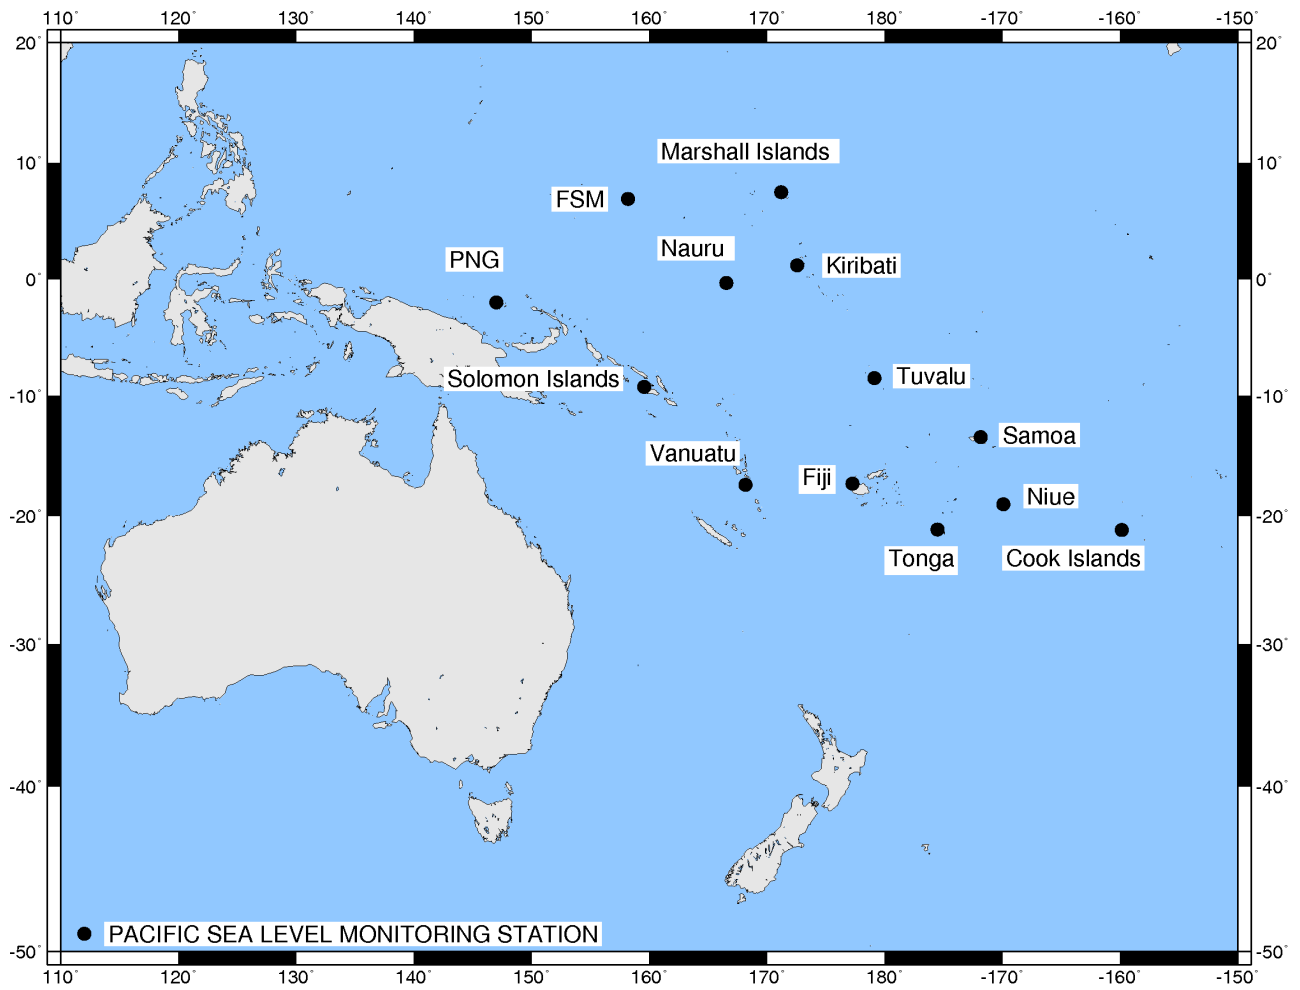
110° 120° 130° 140° 150° 160° 170° 180° -170° -160° -150°

20° 10° 0° -10° -20° -30° -40° -50°

20° 10° 0° -10° -20° -30° -40° -50°

Marshall Islands

FSM

Nauru

Kiribati

PNG

Solomon Islands

Tuvalu

Samoa

Vanuatu

Fiji

Niue

Tonga

Cook Islands

PACIFIC SEA LEVEL MONITORING STATION

110° 120° 130° 140° 150° 160° 170° 180° -170° -160° -150°